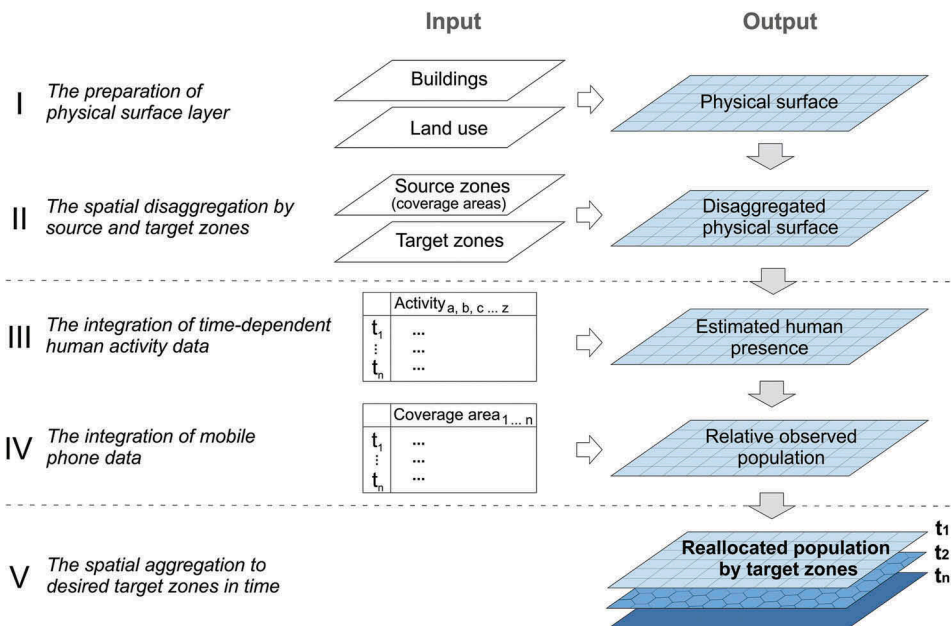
Input

Output

I The preparation of physical surface layer

Buildings

Land use

Physical surface

II The spatial disaggregation by source and target zones

Source zones (coverage areas)

Target zones

Disaggregated physical surface

III The integration of time-dependent human activity data

| | Activity$_{a, b, c ... z}$ |
|---|---|
| $t_1$ | ... |
| ⋮ | ... |
| $t_n$ | ... |

Estimated human presence

IV The integration of mobile phone data

| | Coverage area$_{1 ... n}$ |
|---|---|
| $t_1$ | ... |
| ⋮ | ... |
| $t_n$ | ... |

Relative observed population

V The spatial aggregation to desired target zones in time

Reallocated population by target zones

$t_1$
$t_2$
$t_n$